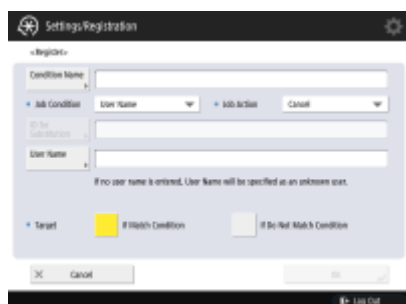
Settings/Registration

<Register>

Condition Name

• Job Condition
User Name
• Job Action
Cancel

ID for Substitution

User Name

If no user name is entered, User Name will be specified as an unknown user.

• Target
If Match Condition
If Do Not Match Condition

Cancel
OK

Log Out